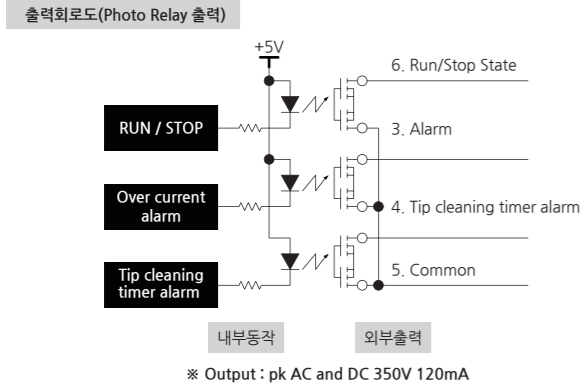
출력회로도(Photo Relay 출력)

+5V

RUN / STOP

Over current alarm

Tip cleaning timer alarm

6. Run/Stop State

3. Alarm

4. Tip cleaning timer alarm

5. Common

내부동작

외부출력

※ Output : pk AC and DC 350V 120mA